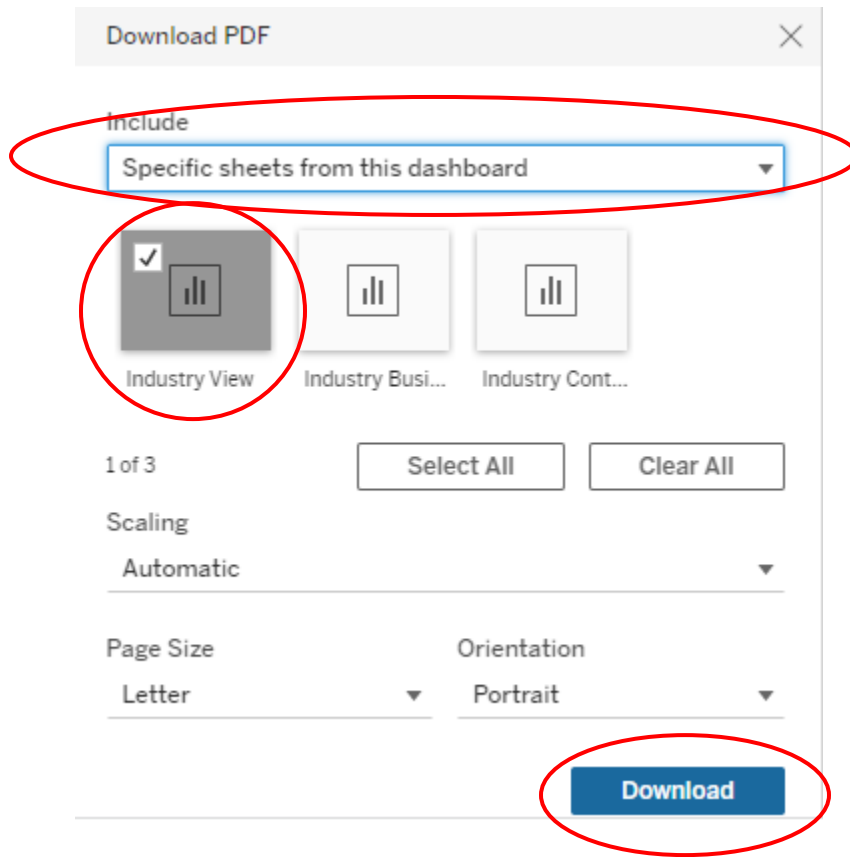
Download PDF

Include

Specific sheets from this dashboard

Industry View

Industry Busi...

Industry Cont...

1 of 3

Select All

Clear All

Scaling

Automatic

Page Size

Letter

Orientation

Portrait

Download